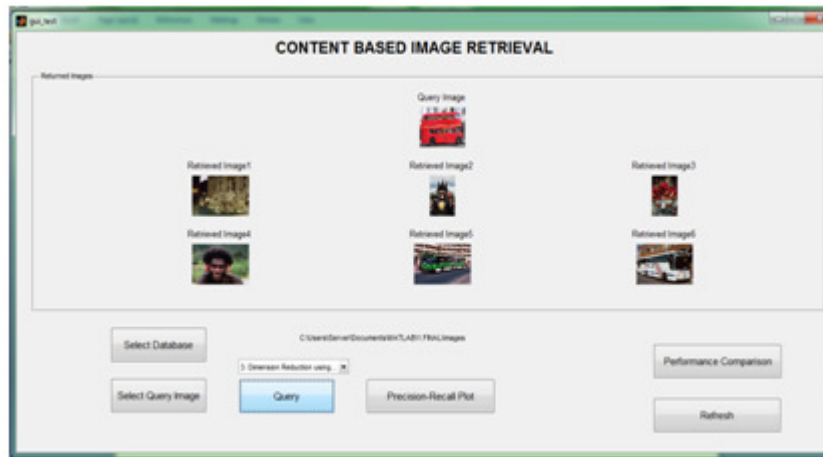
gui_test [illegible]

CONTENT BASED IMAGE RETRIEVAL

Returned Images

Query Image

Retrieved Image1

Retrieved Image2

Retrieved Image3

Retrieved Image4

Retrieved Image5

Retrieved Image6

Select Database

C:\Users\Server\Documents\MATLAB\11.FINAL\images

3. Dimension Reduction using...

Performance Comparison

Select Query Image

Query

Precision-Recall Plot

Refresh